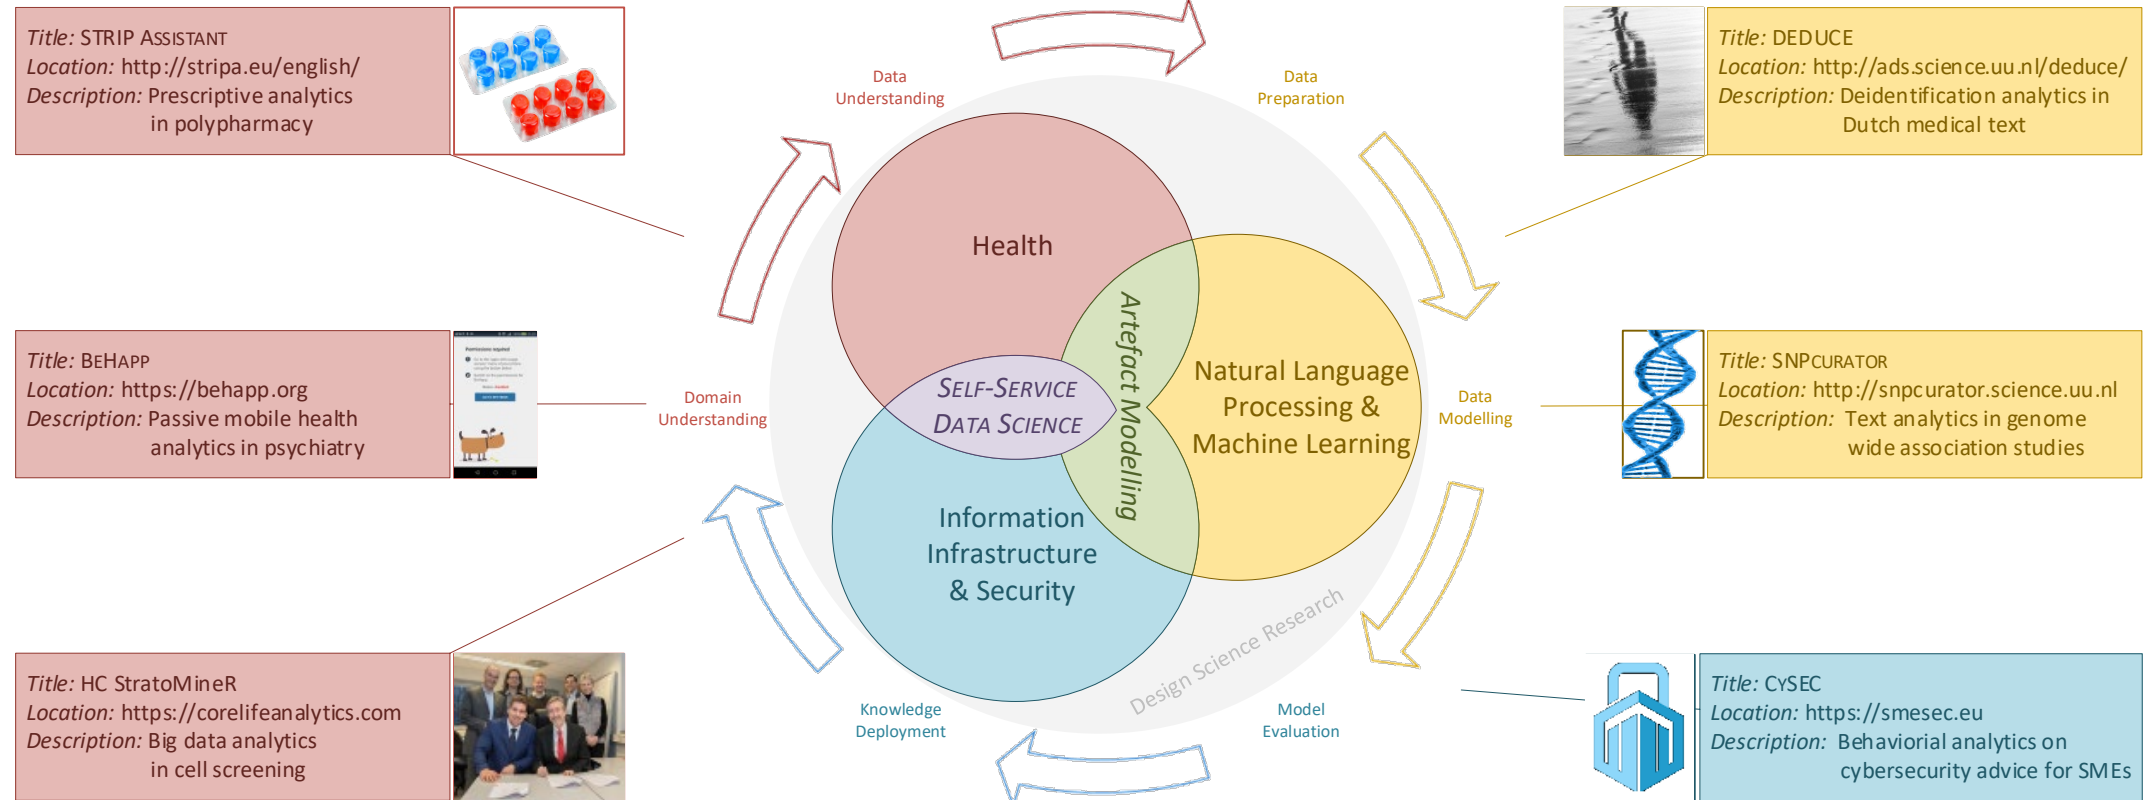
Title: STRIP ASSISTANT
Location: http://stripa.eu/english/
Description: Prescriptive analytics in polypharmacy

Title: DEDUCE
Location: http://ads.science.uu.nl/deduce/
Description: Deidentification analytics in Dutch medical text

Title: BEHAPP
Location: https://behapp.org
Description: Passive mobile health analytics in psychiatry

Title: SNPCURATOR
Location: http://snpcurator.science.uu.nl
Description: Text analytics in genome wide association studies

Title: HC StratoMineR
Location: https://corelifeanalytics.com
Description: Big data analytics in cell screening

Title: CYSEC
Location: https://smesec.eu
Description: Behaviorial analytics on cybersecurity advice for SMEs

Data Understanding

Data Preparation

Domain Understanding

Data Modelling

Knowledge Deployment

Model Evaluation

Health

Natural Language Processing & Machine Learning

Information Infrastructure & Security

SELF-SERVICE DATA SCIENCE

Artefact Modelling

Design Science Research